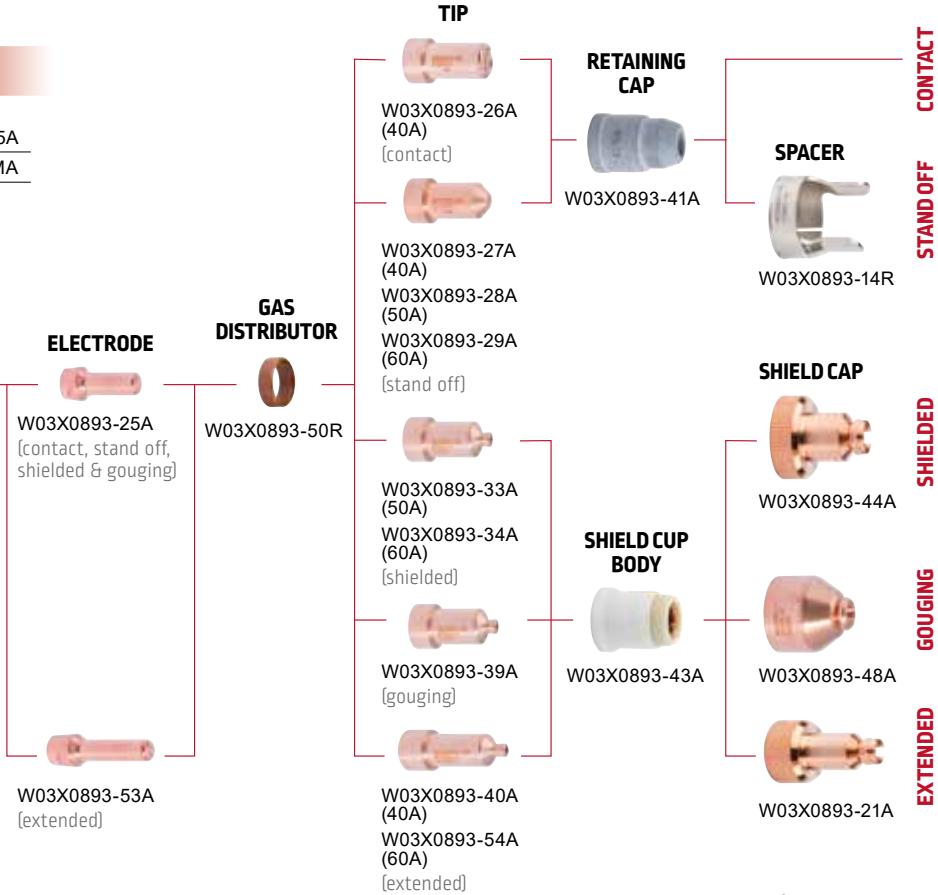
5A
MA

TIP

W03X0893-26A (40A)
(contact)

W03X0893-27A (40A)
W03X0893-28A (50A)
W03X0893-29A (60A)
(stand off)

RETAINING CAP

W03X0893-41A

CONTACT

STAND OFF

SPACER

W03X0893-14R

ELECTRODE

W03X0893-25A
(contact, stand off, shielded & gouging)

GAS DISTRIBUTOR

W03X0893-50R

W03X0893-33A (50A)
W03X0893-34A (60A)
(shielded)

SHIELD CAP

W03X0893-44A

SHIELDED

SHIELD CUP BODY

W03X0893-43A

W03X0893-39A
(gouging)

W03X0893-48A

GOUGING

W03X0893-53A
(extended)

W03X0893-40A (40A)
W03X0893-54A (60A)
(extended)

W03X0893-21A

EXTENDED